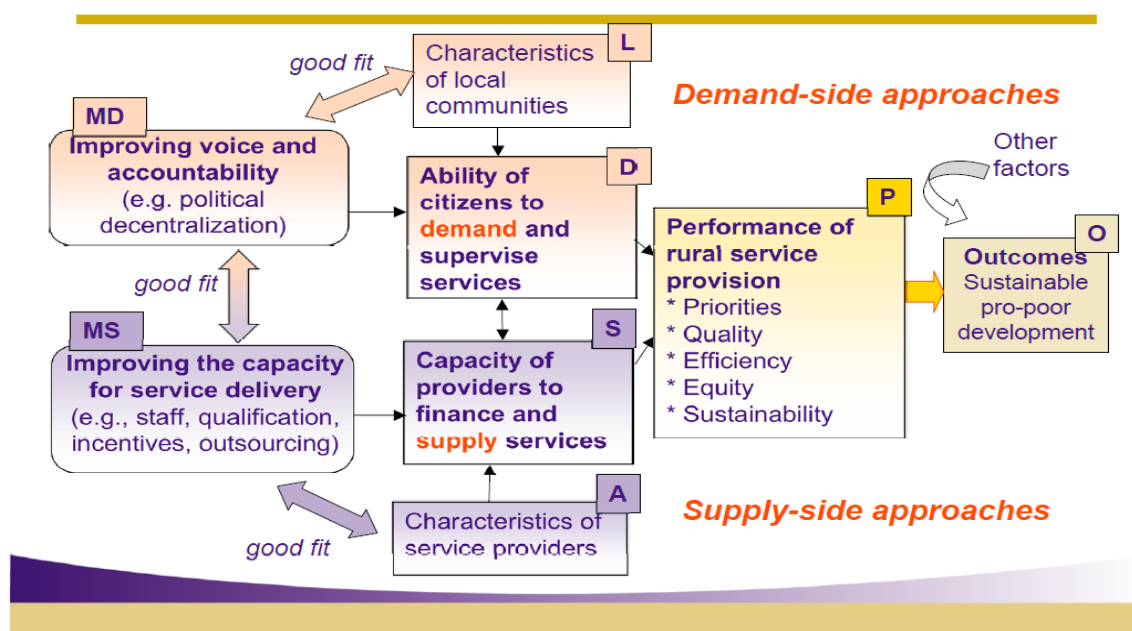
good fit

Characteristics of local communities L

Demand-side approaches

MD
Improving voice and accountability (e.g. political decentralization)

Ability of citizens to demand and supervise services D

Other factors

P
Performance of rural service provision
* Priorities
* Quality
* Efficiency
* Equity
* Sustainability

Outcomes O
Sustainable pro-poor development

good fit

MS
Improving the capacity for service delivery (e.g., staff, qualification, incentives, outsourcing)

Capacity of providers to finance and supply services S

A
Characteristics of service providers

Supply-side approaches

good fit